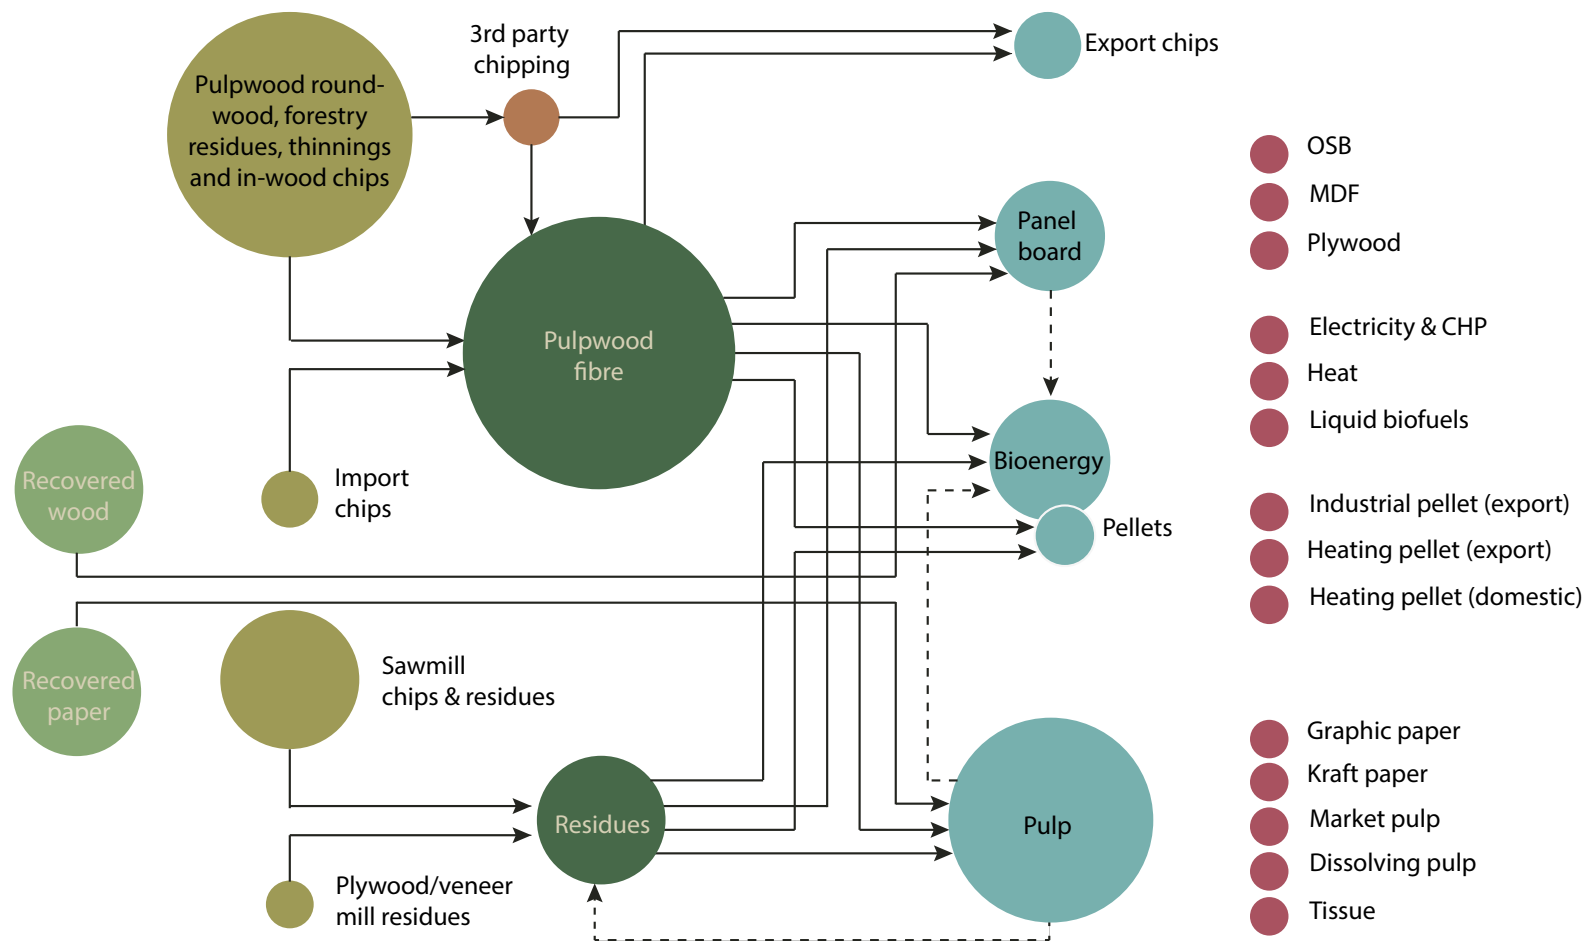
3rd party chipping

Export chips

Pulpwood round-wood, forestry residues, thinnings and in-wood chips

OSB

MDF

Plywood

Panel board

Pulpwood fibre

Electricity & CHP

Heat

Liquid biofuels

Bioenergy

Recovered wood

Import chips

Pellets

Industrial pellet (export)

Heating pellet (export)

Heating pellet (domestic)

Recovered paper

Sawmill chips & residues

Graphic paper

Kraft paper

Residues

Pulp

Market pulp

Dissolving pulp

Plywood/veneer mill residues

Tissue